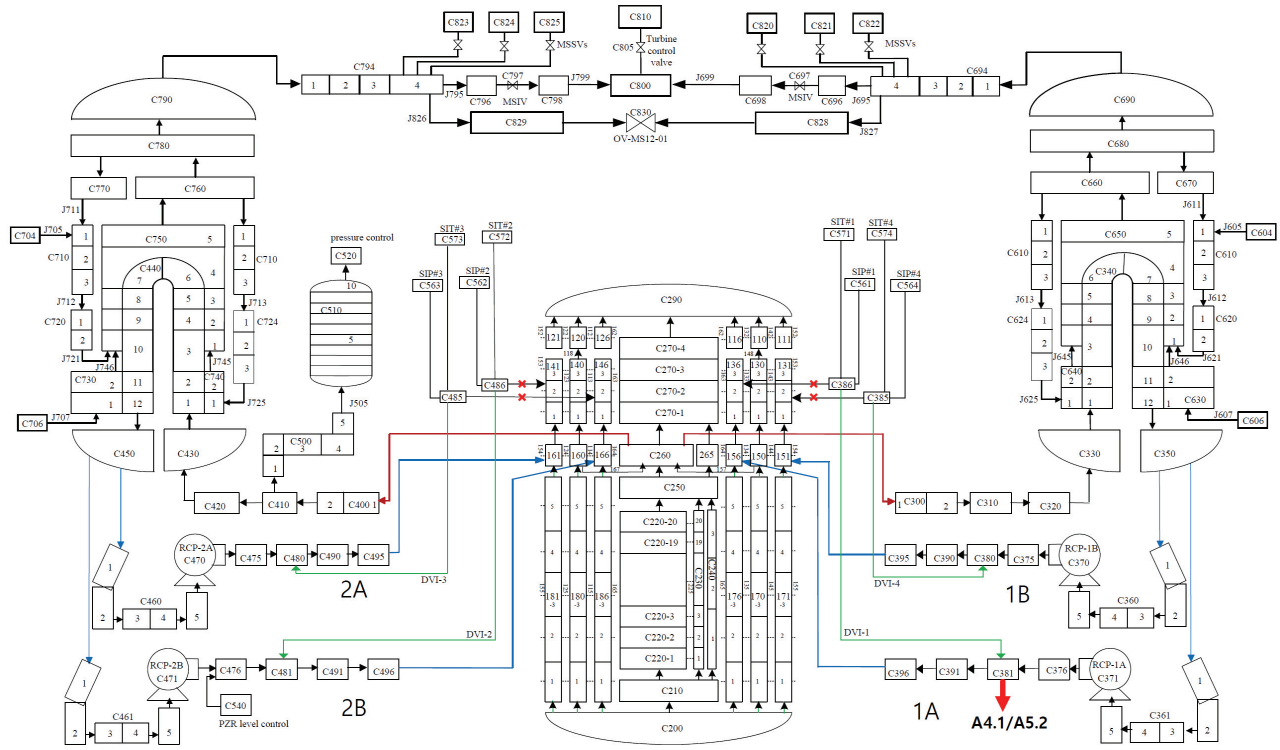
C823 C824 C825 MSSVs C810 C805 Turbine control valve C820 C821 C822 MSSVs

C794 1 2 3 4 J795 C796 C797 MSIV C798 J799 C800 J699 C698 C697 MSIV C696 J695 4 3 2 1 C694

J826 C829 C830 OV-MS12-01 C828 J827

C790 C780 C770 C760 C690 C680 C660 C670

J711 J705 C704 1 2 3 C710 C750 5 1 2 3 C710 C440 7 8 9 10 6 5 4 3 4 3 2 1 J712 C720 1 2 J713 C724 1 2 3 J721 J746 J745 C730 2 1 11 12 2 1 C740 2 1 J725 J707 C706 C450 C430

pressure control C520 C510 10 5 J505 5 C500 3 4 2 1 C420 C410 2 C400 1

SIT#3 C573 SIT#2 C572 SIP#3 C563 SIP#2 C562 C485 C486 SIT#1 C571 SIT#4 C574 SIP#1 C561 SIP#4 C564 C386 C385

C290 121 120 126 116 110 111 141 140 146 136 130 131 C270-4 C270-3 C270-2 C270-1 161 160 166 C260 265 156 150 151 C250 C220-20 C220-19 C230 C240 C220-3 C220-2 C220-1 C210 C200 181-3 180-3 186-3 176-3 170-3 171-3

J611 J605 C604 1 2 3 C610 C650 5 1 2 3 C610 C340 6 7 5 4 8 3 9 2 10 1 C624 1 2 3 J613 J612 C620 1 2 J645 J646 J621 C640 2 1 2 1 11 12 C630 J625 J607 C606 C330 C350

1 C300 2 C310 C320

RCP-2A C470 C475 C480 C490 C495 DVI-3 2A 1 C460 2 3 4 5

RCP-1B C370 C395 C390 C380 C375 DVI-4 1B 1 C360 5 4 3 2

DVI-2 RCP-2B C471 C476 C481 C491 C496 2B C540 PZR level control 1 C461 2 3 4 5

DVI-1 C396 C391 C381 C376 RCP-1A C371 1A A4.1/A5.2 1 C361 5 4 3 2